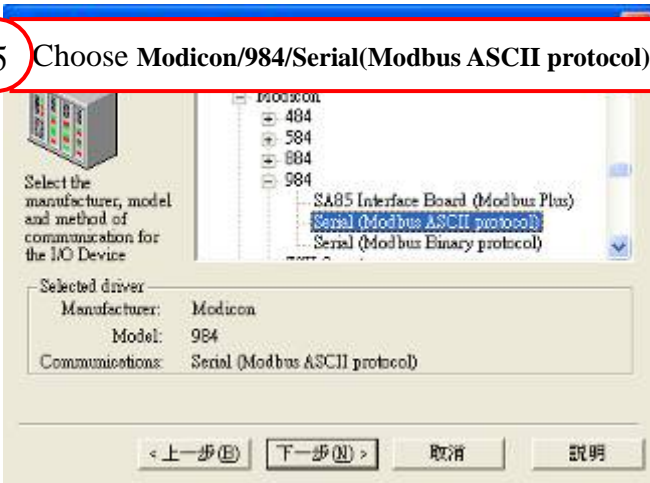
5 Choose **Modicon/984/Serial(Modbus ASCII protocol)**

Modicon
484
584
884
984
SA85 Interface Board (Modbus Plus)
Serial (Modbus ASCII protocol)
Serial (Modbus Binary protocol)

Select the manufacturer, model and method of communication for the I/O Device

Selected driver
Manufacturer: Modicon
Model: 984
Communications: Serial (Modbus ASCII protocol)

< 上一步(B) 下一步(N) > 取消 說明